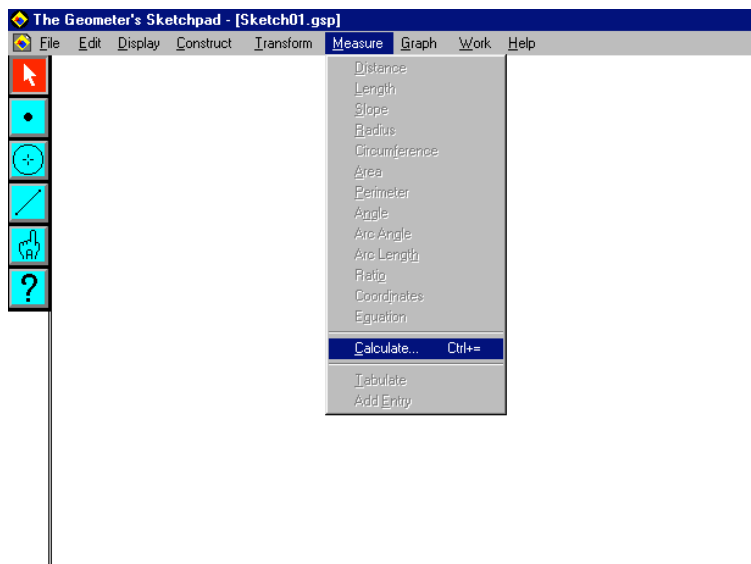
The Geometer's Sketchpad - [Sketch01.gsp]

File Edit Display Construct Transform Measure Graph Work Help

Distance
Length
Slope
Radius
Circumference
Area
Perimeter
Angle
Arc Angle
Arc Length
Ratio
Coordinates
Equation
Calculate... Ctrl+=
Tabulate
Add Entry

?